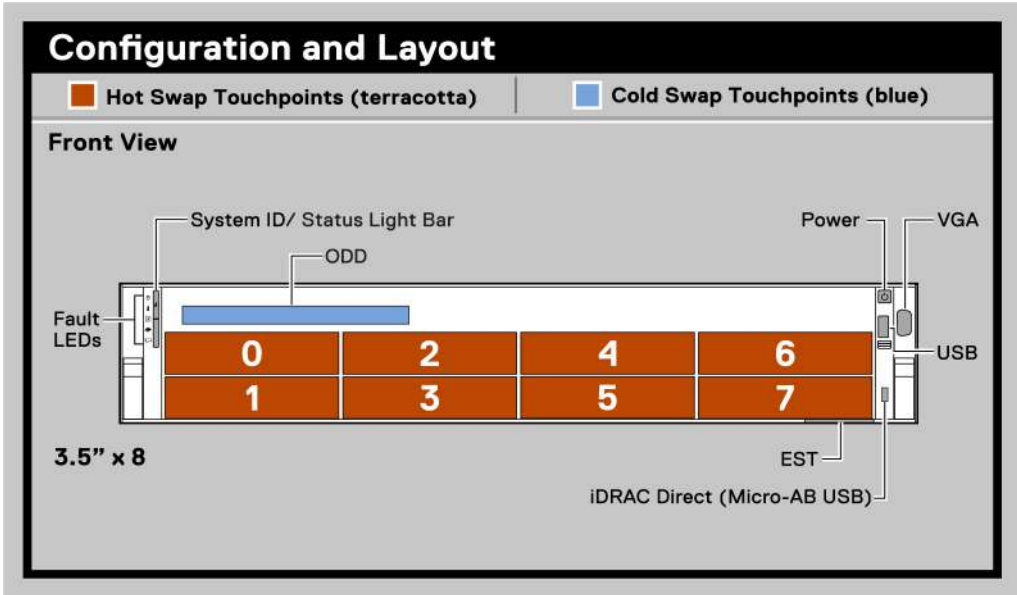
Configuration and Layout

Hot Swap Touchpoints (terracotta)

Cold Swap Touchpoints (blue)

Front View

System ID/ Status Light Bar

ODD

Power

VGA

Fault LEDs

USB

| 0 | 2 | 4 | 6 |
|---|---|---|---|
| 1 | 3 | 5 | 7 |

3.5" x 8

EST

iDRAC Direct (Micro-AB USB)